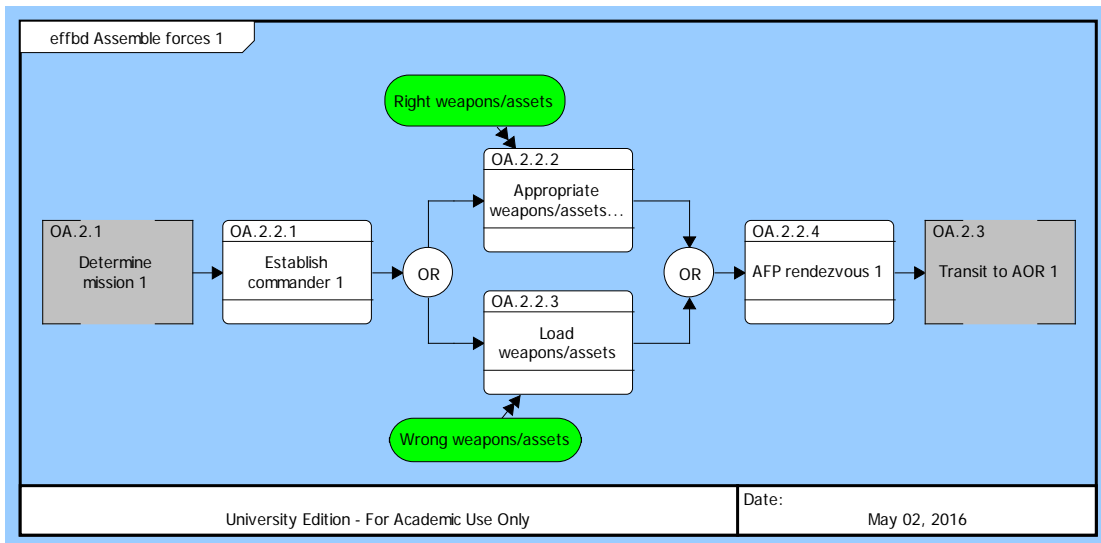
effbd Assemble forces 1

Right weapons/assets

OA.2.1
Determine mission 1

OA.2.2.1
Establish commander 1

OR

OA.2.2.2
Appropriate weapons/assets...

OA.2.2.3
Load weapons/assets

OR

OA.2.2.4
AFP rendezvous 1

OA.2.3
Transit to AOR 1

Wrong weapons/assets

University Edition - For Academic Use Only

Date:
May 02, 2016